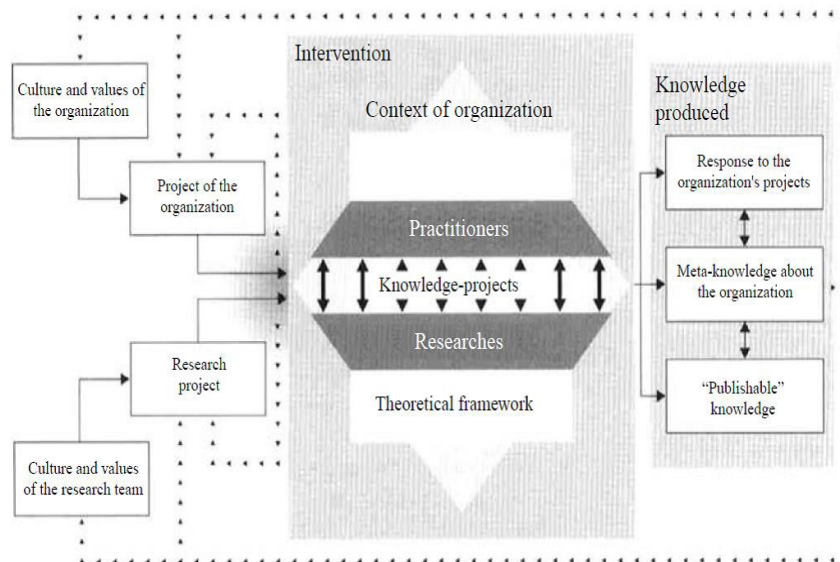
Culture and values of the organization

Project of the organization

Research project

Culture and values of the research team

Intervention

Context of organization

Practitioners

Knowledge-projects

Researches

Theoretical framework

Knowledge produced

Response to the organization's projects

Meta-knowledge about the organization

"Publishable" knowledge